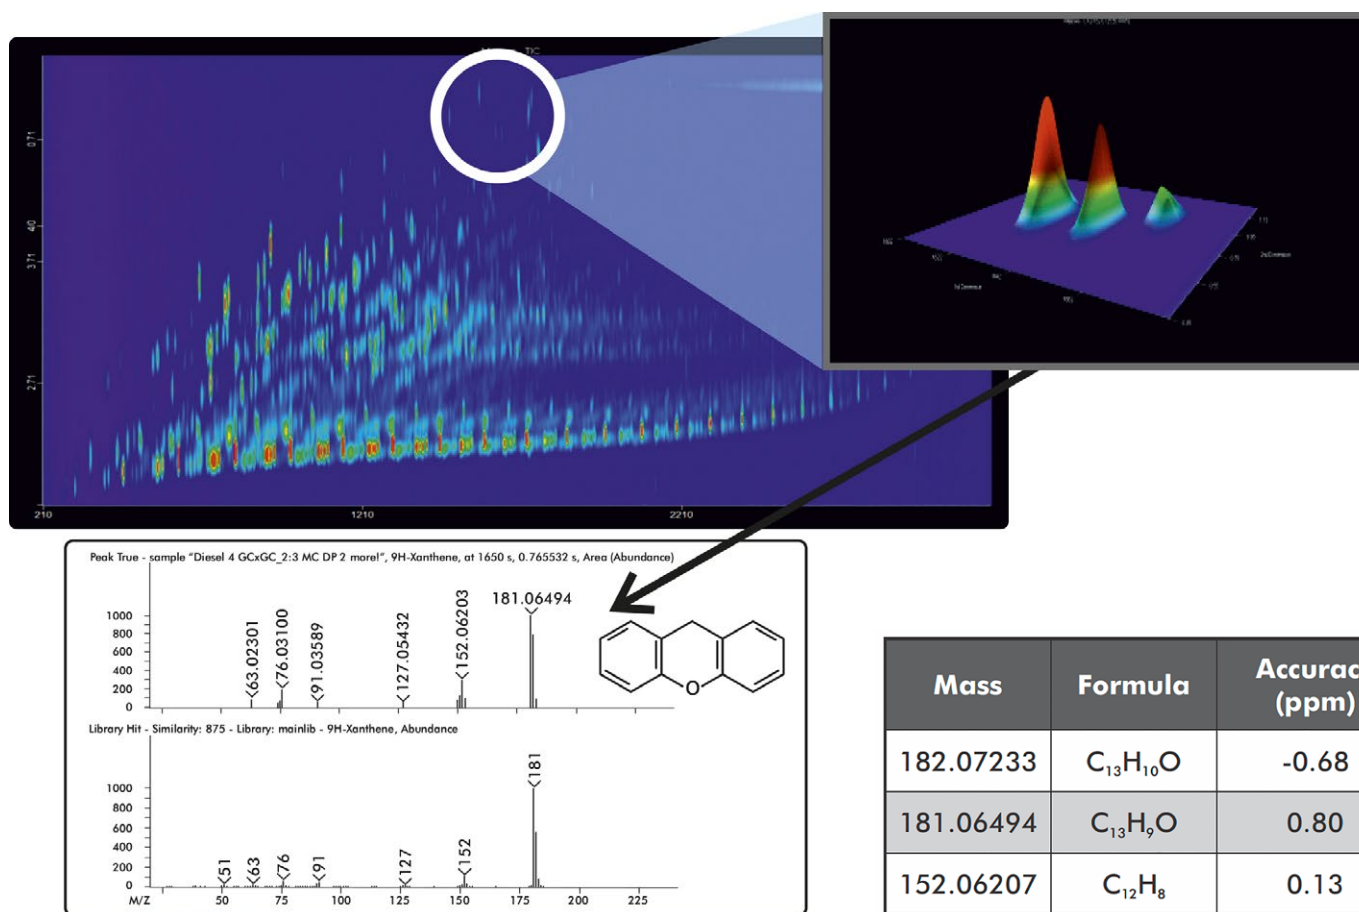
TIC

1.70

1.40

1.271

210

1210

2210

Peak True - sample "Diesel 4 GCxGC_2:3 MC DP 2 more!", 9H-Xanthene, at 1650 s, 0.765532 s, Area (Abundance)

1000
800
600
400
200
0

63.02301
76.03100
91.03589
127.05432
152.06203
181.06494

O

Library Hit - Similarity: 875 - Library: mainlib - 9H-Xanthene, Abundance

1000
800
600
400
200
0

51
63
76
91
127
152
181

M/Z 50 75 100 125 150 175 200 225

| Mass | Formula | Accurac (ppm) |
|---|---|---|
| 182.07233 | $C_{13}H_{10}O$ | -0.68 |
| 181.06494 | $C_{13}H_{9}O$ | 0.80 |
| 152.06207 | $C_{12}H_{8}$ | 0.13 |